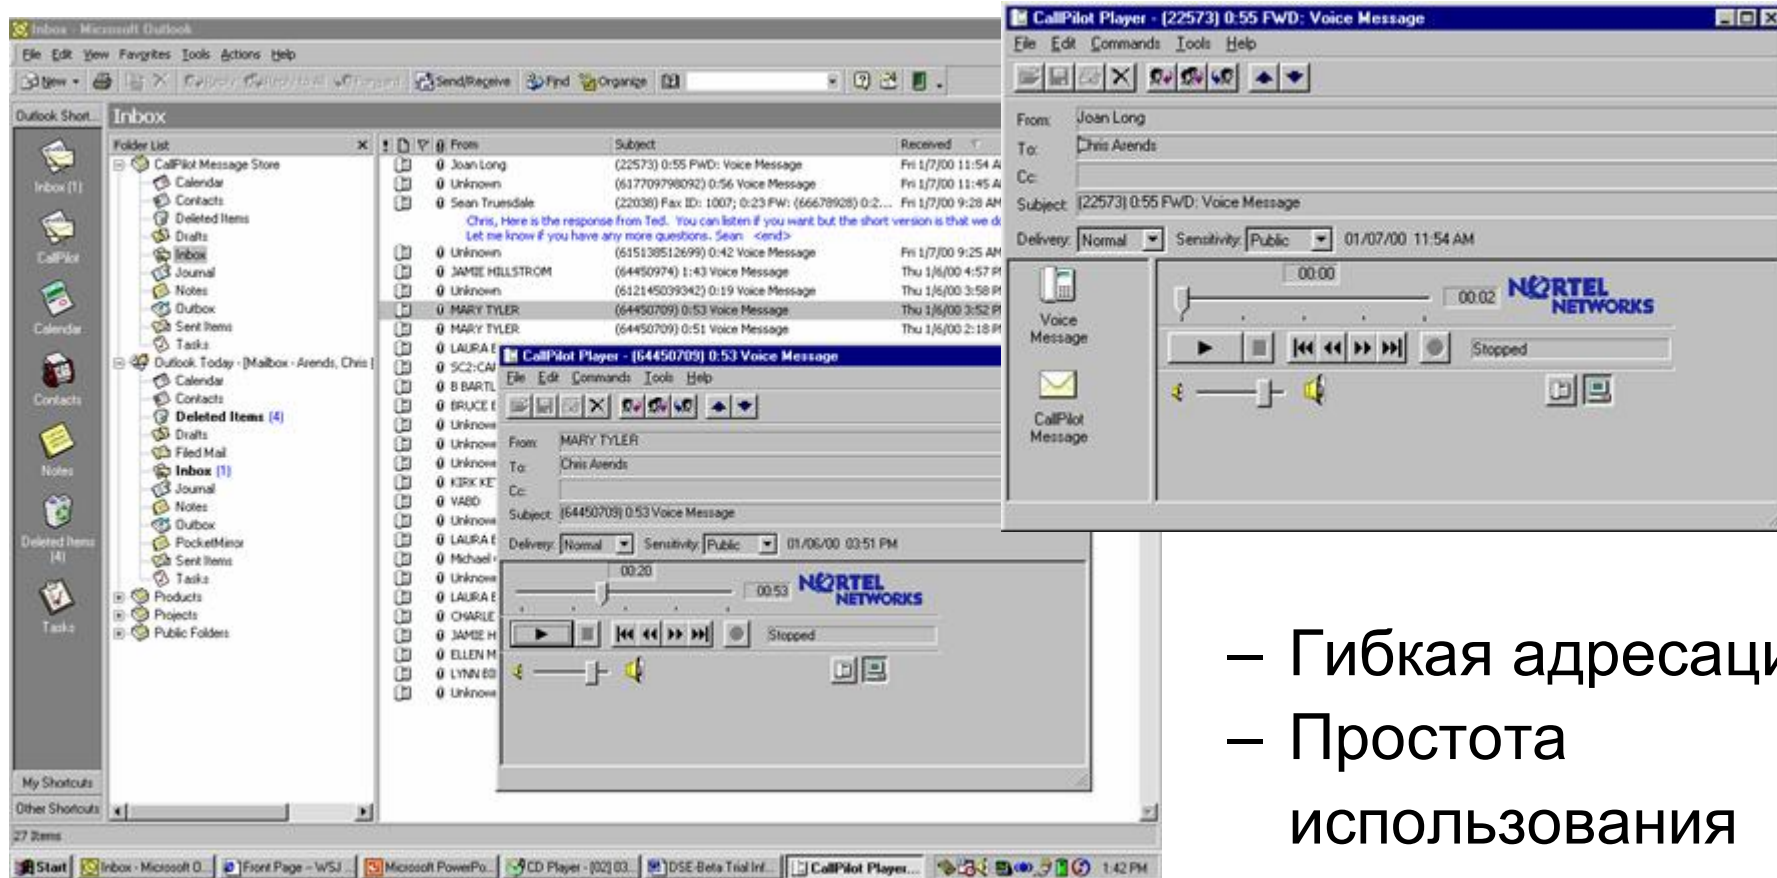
Inbox - Microsoft Outlook
File Edit View Favorites Tools Actions Help
New Reply Reply to All Forward Send/Receive Find Organize
Outlook Short... Inbox
Folder List
CallPilot Message Store
Calendar
Contacts
Deleted Items
Drafts
Inbox
Journal
Notes
Outbox
Sent Items
Tasks
Outlook Today - [Mailbox - Arends, Chris]
Calendar
Contacts
Deleted Items (4)
Drafts
Filed Mail
Inbox (1)
Journal
Notes
Outbox
PocketMirror
Sent Items
Tasks
Products
Projects
Public Folders
Inbox (1)
CallPilot
Calendar
Contacts
Notes
Deleted Items (4)
Tasks
My Shortcuts
Other Shortcuts
27 Items

| From | Subject | Received |
|---|---|---|
| Joan Long | (22573) 0:55 FWD: Voice Message | Fri 1/7/00 11:54 A |
| Unknown | (6177097980092) 0:56 Voice Message | Fri 1/7/00 11:45 A |
| Sean Truesdale | (22038) Fax ID: 1007; 0:23 FW: (666789928) 0:2... | Fri 1/7/00 9:28 AM |
| Unknown | (6151385126990) 0:42 Voice Message | Fri 1/7/00 9:25 AM |
| JAMIE HILLSTROM | (64450974) 1:43 Voice Message | Thu 1/6/00 4:57 P |
| Unknown | (6121450393342) 0:19 Voice Message | Thu 1/6/00 3:58 P |
| MARY TYLER | (64450709) 0:53 Voice Message | Thu 1/6/00 3:52 P |
| MARY TYLER | (64450709) 0:51 Voice Message | Thu 1/6/00 2:18 P |

Chris, Here is the response from Ted. You can listen if you want but the short version is that we d
Let me know if you have any more questions. Sean <end>

LAURA E
SC2:CA
B BARTL
BRUCE E
Unknow
Unknow
Unknow
KIRK KE
VABD
Unknow
LAURA E
Michael
Unknow
LAURA E
CHARLIE
JAMIE H
ELLEN M
LYNN EI
Unknow

CallPilot Player - (64450709) 0:53 Voice Message
File Edit Commands Tools Help
From: MARY TYLER
To: Chris Arends
Cc:
Subject: (64450709) 0:53 Voice Message
Delivery: Normal Sensitivity: Public 01/06/00 03:51 PM
00:20
00:53
NORTEL NETWORKS
Stopped

CallPilot Player - (22573) 0:55 FWD: Voice Message
File Edit Commands Tools Help
From: Joan Long
To: Chris Arends
Cc:
Subject: (22573) 0:55 FWD: Voice Message
Delivery: Normal Sensitivity: Public 01/07/00 11:54 AM
Voice Message
CallPilot Message
00:00
00:02
NORTEL NETWORKS
Stopped

Start | Inbox - Microsoft O... | Front Page - WSJ... | Microsoft PowerPo... | CD Player - [02] 03... | DSE Beta Trial Inf... | CallPilot Player... | 1:42 PM

– Гибкая адресаци
– Простота использования